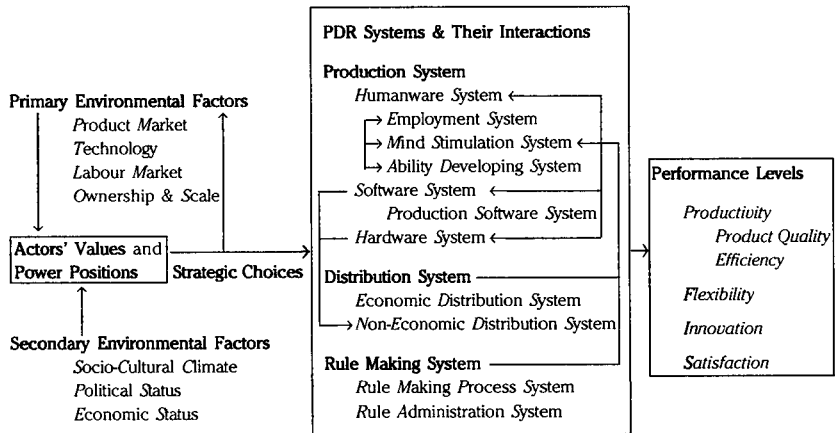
Primary Environmental Factors
Product Market
Technology
Labour Market
Ownership & Scale

Actors' Values and Power Positions

Strategic Choices

Secondary Environmental Factors
Socio-Cultural Climate
Political Status
Economic Status

PDR Systems & Their Interactions

Production System
Humanware System
Employment System
Mind Stimulation System
Ability Developing System
Software System
Production Software System
Hardware System

Distribution System
Economic Distribution System
Non-Economic Distribution System

Rule Making System
Rule Making Process System
Rule Administration System

Performance Levels
Productivity
Product Quality
Efficiency
Flexibility
Innovation
Satisfaction